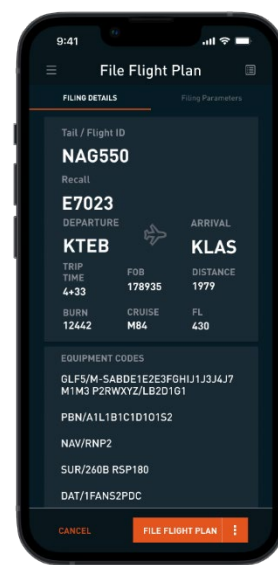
9:41

File Flight Plan

FILING DETAILS

Filing Parameters

Tail / Flight ID

NAG550

Recall

E7023

DEPARTURE

KTEB

ARRIVAL

KLAS

TRIP TIME

4+33

FOB

178935

DISTANCE

1979

BURN

12442

CRUISE

M84

FL

430

EQUIPMENT CODES

GLF5/M-SABDE1E2E3FGHIJ1J3J4J7M1M3 P2RWXYZ/LB2D1G1

PBN/A1L1B1C1D1O1S2

NAV/RNP2

SUR/260B RSP180

DAT/1FANS2PDC

CANCEL

FILE FLIGHT PLAN